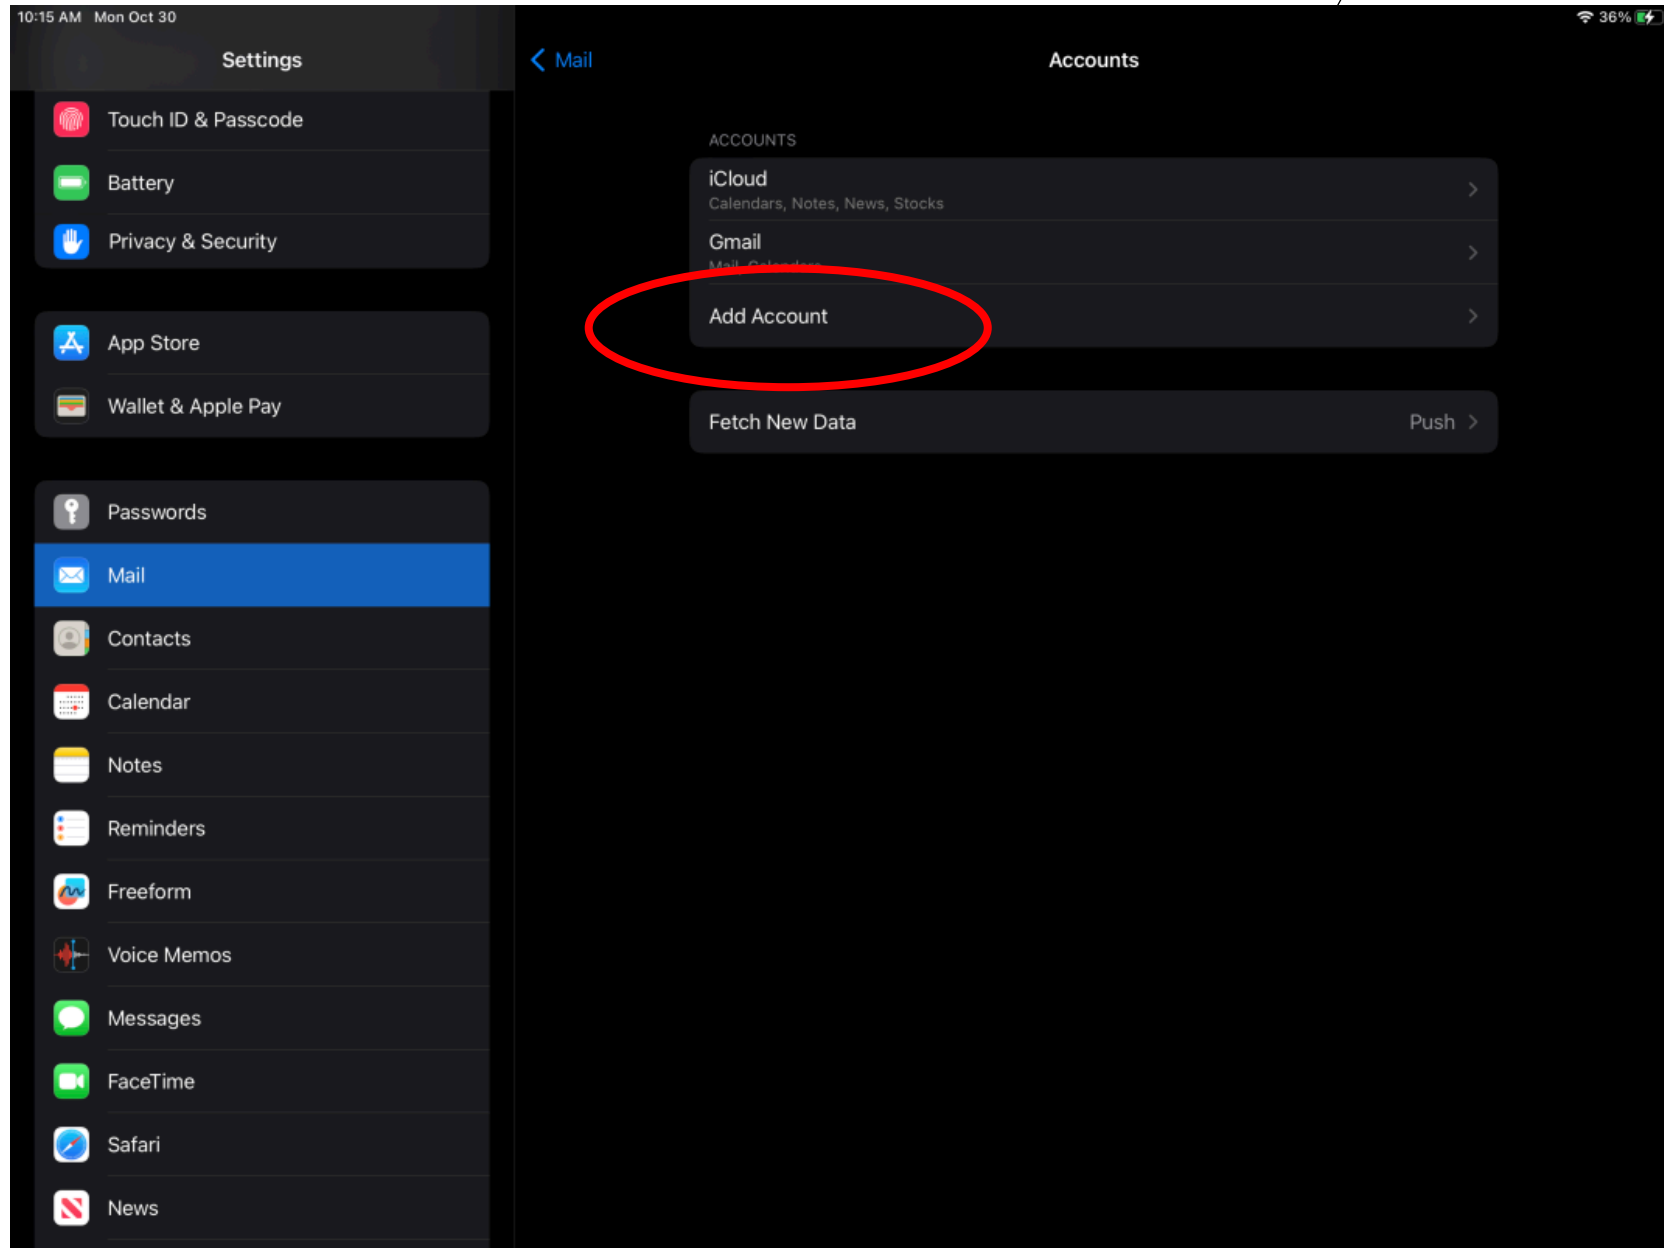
10:15 AM Mon Oct 30
36%

Settings

Touch ID & Passcode
Battery
Privacy & Security

App Store
Wallet & Apple Pay

Passwords
Mail
Contacts
Calendar
Notes
Reminders
Freeform
Voice Memos
Messages
FaceTime
Safari
News

Mail
Accounts

ACCOUNTS
iCloud
Calendars, Notes, News, Stocks
Gmail
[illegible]
Add Account

Fetch New Data
Push